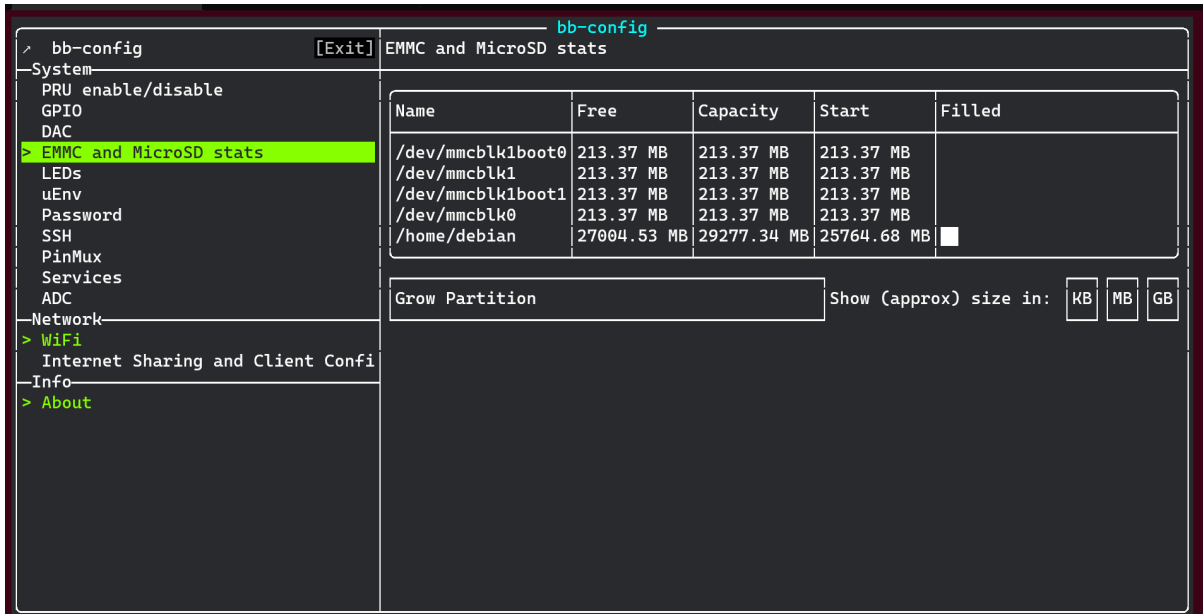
bb-config

↗ bb-config [Exit]

System
PRU enable/disable
GPIO
DAC
> EMMC and MicroSD stats
LEDs
uEnv
Password
SSH
PinMux
Services
ADC

Network
> WiFi
Internet Sharing and Client Confi

Info
> About

EMMC and MicroSD stats

| Name | Free | Capacity | Start | Filled |
|---|---|---|---|---|
| /dev/mmcblk1boot0 | 213.37 MB | 213.37 MB | 213.37 MB | |
| /dev/mmcblk1 | 213.37 MB | 213.37 MB | 213.37 MB | |
| /dev/mmcblk1boot1 | 213.37 MB | 213.37 MB | 213.37 MB | |
| /dev/mmcblk0 | 213.37 MB | 213.37 MB | 213.37 MB | |
| /home/debian | 27004.53 MB | 29277.34 MB | 25764.68 MB | |

Grow Partition

Show (approx) size in: KB MB GB